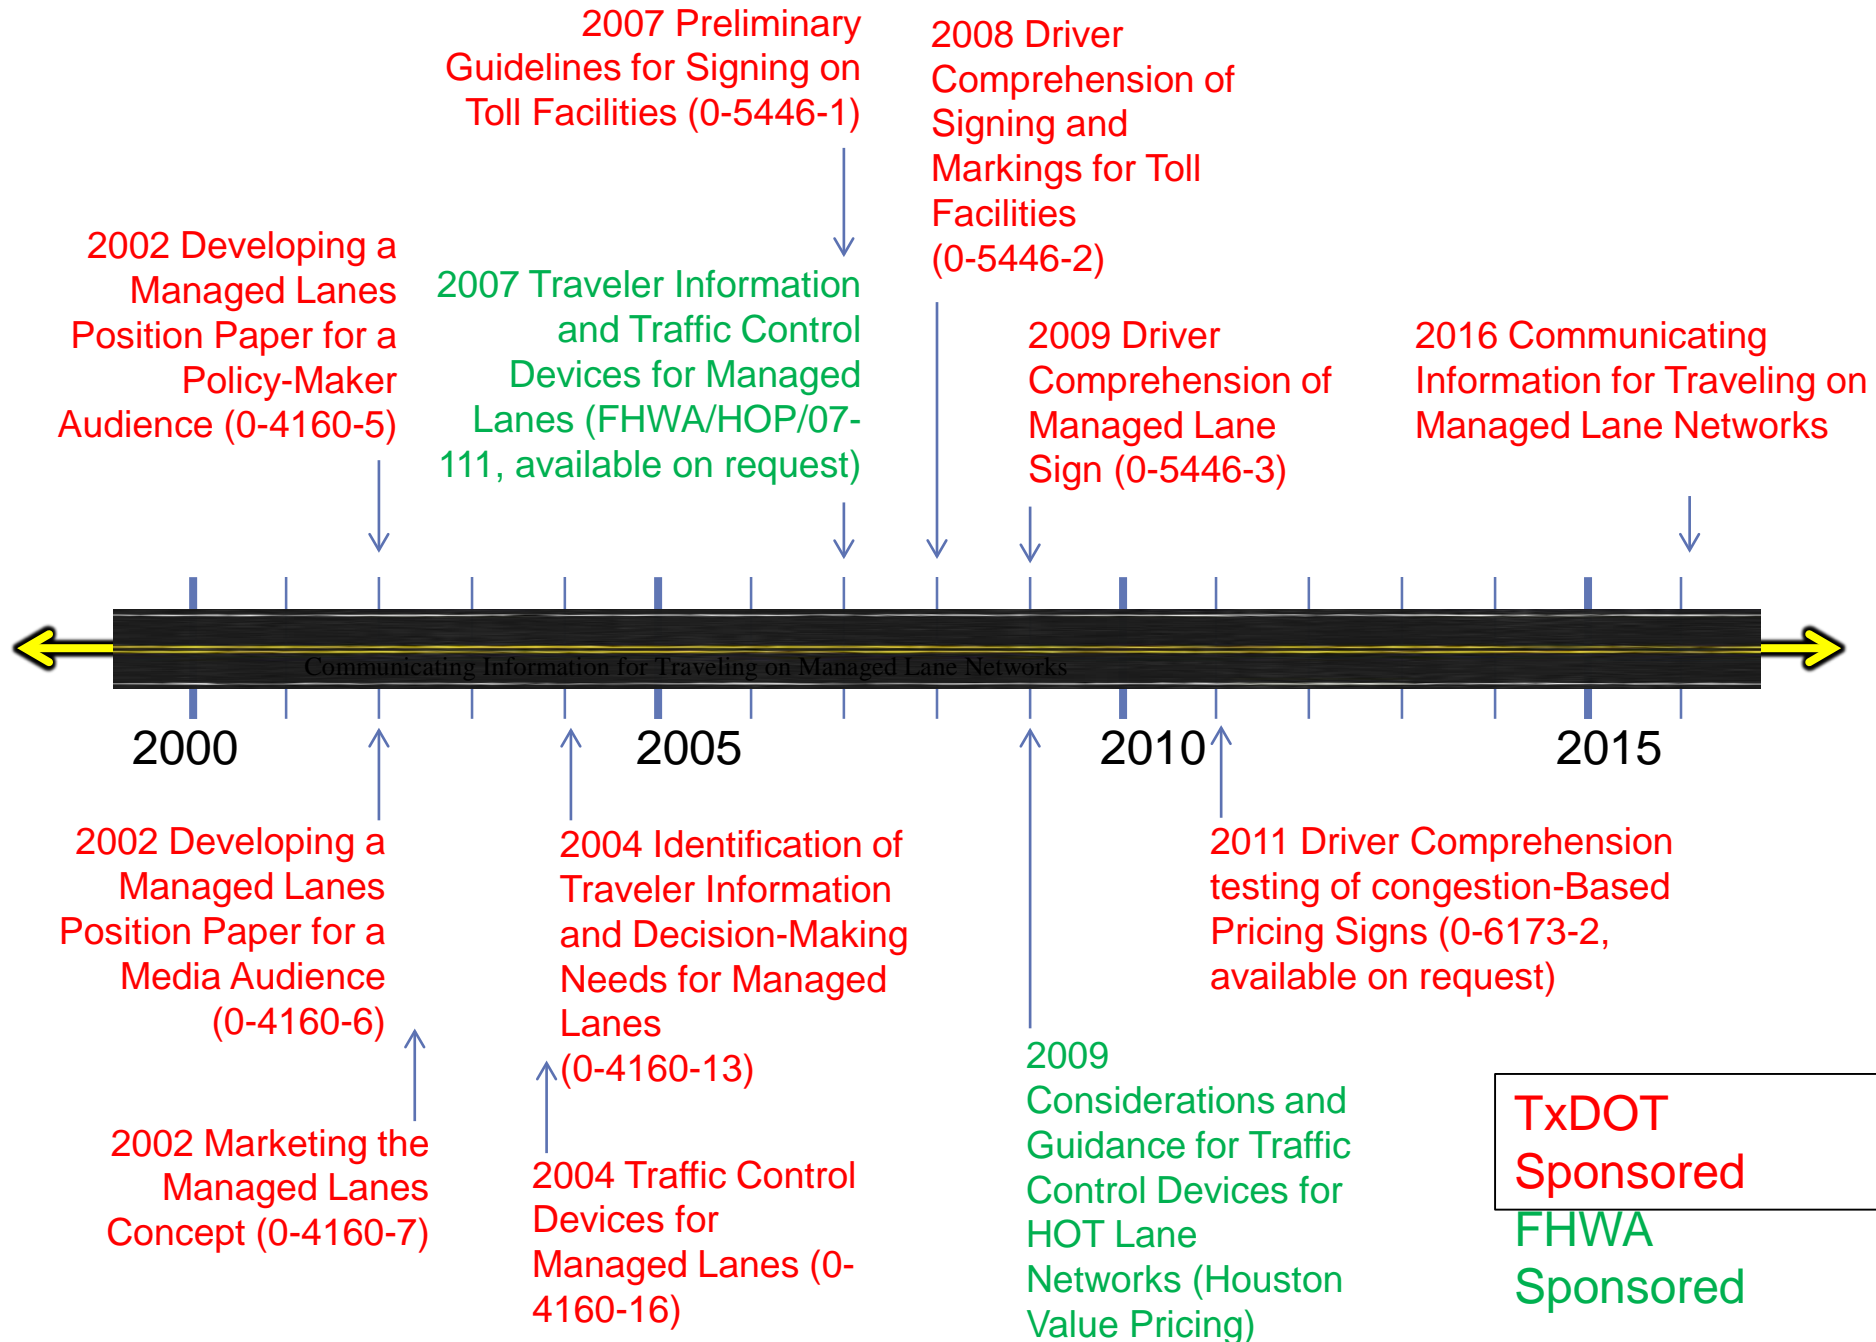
2007 Preliminary Guidelines for Signing on Toll Facilities (0-5446-1)

2008 Driver Comprehension of Signing and Markings for Toll Facilities (0-5446-2)

2002 Developing a Managed Lanes Position Paper for a Policy-Maker Audience (0-4160-5)

2007 Traveler Information and Traffic Control Devices for Managed Lanes (FHWA/HOP/07-111, available on request)

2009 Driver Comprehension of Managed Lane Sign (0-5446-3)

2016 Communicating Information for Traveling on Managed Lane Networks

Communicating Information for Traveling on Managed Lane Networks

2000

2005

2010

2015

2002 Developing a Managed Lanes Position Paper for a Media Audience (0-4160-6)

2004 Identification of Traveler Information and Decision-Making Needs for Managed Lanes (0-4160-13)

2011 Driver Comprehension testing of congestion-Based Pricing Signs (0-6173-2, available on request)

2002 Marketing the Managed Lanes Concept (0-4160-7)

2004 Traffic Control Devices for Managed Lanes (0-4160-16)

2009 Considerations and Guidance for Traffic Control Devices for HOT Lane Networks (Houston Value Pricing)

TxDOT Sponsored

FHWA Sponsored